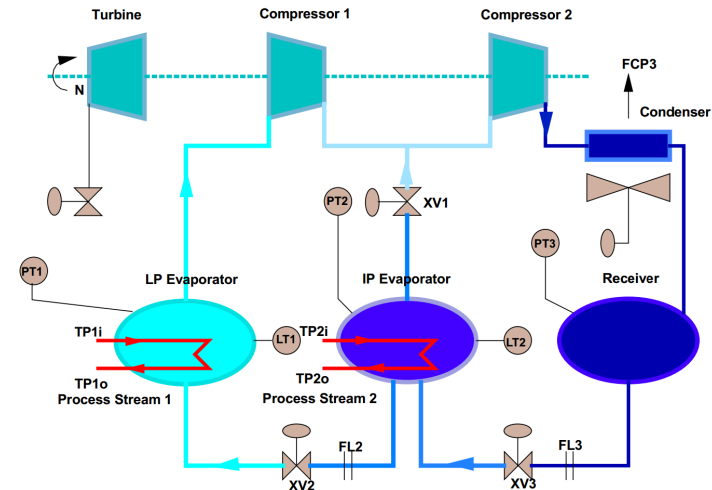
Turbine

Compressor 1

Compressor 2

N

FCP3

Condenser

PT2

XV1

PT1

LP Evaporator

IP Evaporator

PT3

Receiver

TP1i

LT1

TP2i

LT2

TP1o

Process Stream 1

TP2o

Process Stream 2

FL2

FL3

XV2

XV3